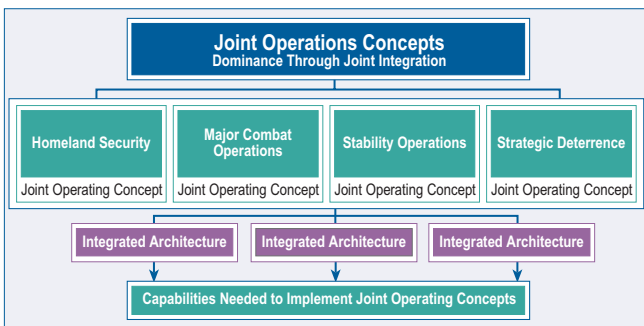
Joint Operations Concepts
Dominance Through Joint Integration

Homeland Security
Joint Operating Concept

Major Combat Operations
Joint Operating Concept

Stability Operations
Joint Operating Concept

Strategic Deterrence
Joint Operating Concept

Integrated Architecture

Integrated Architecture

Integrated Architecture

Capabilities Needed to Implement Joint Operating Concepts